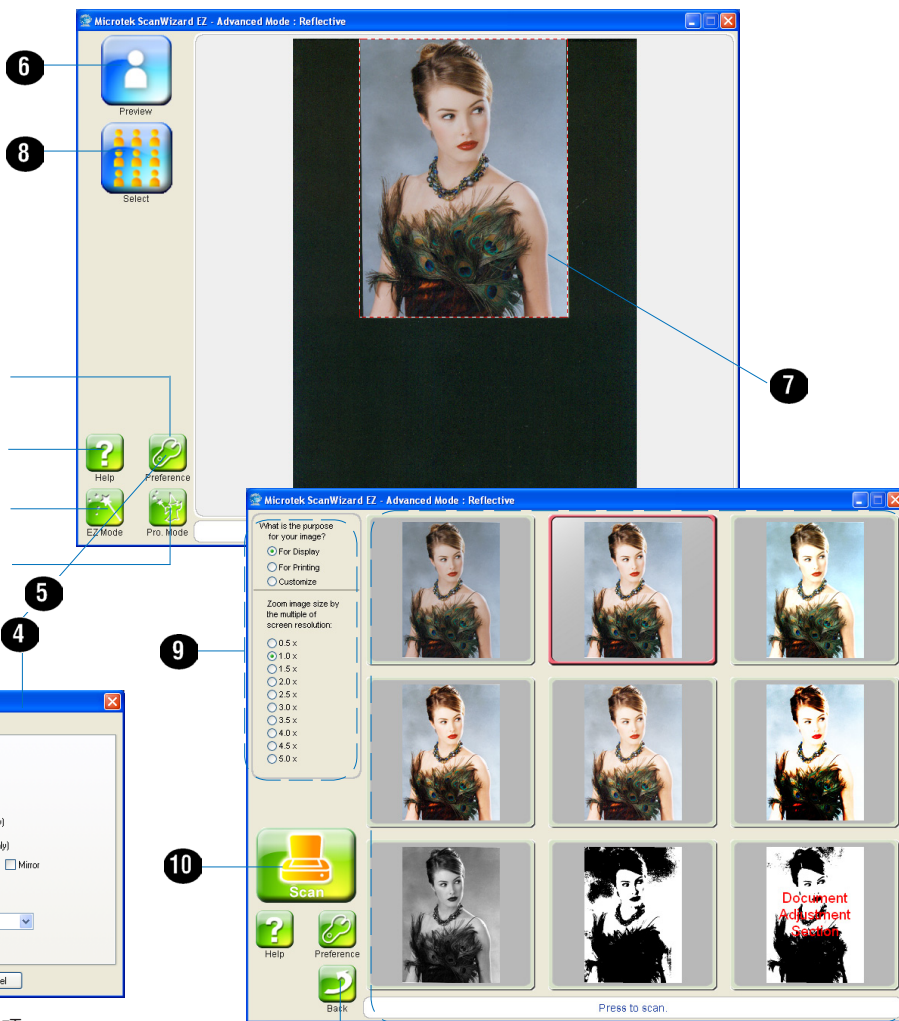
Microtek ScanWizard EZ - Advanced Mode : Reflective

6

Preview

8

Select

7

Help

Preference

EZ Mode

Pro. Mode

5

4

Microtek ScanWizard EZ - Advanced Mode : Reflective

What is the purpose for your image?

For Display

For Printing

Customize

Zoom image size by the multiple of screen resolution:

0.5 x

1.0 x

1.5 x

2.0 x

2.5 x

3.0 x

3.5 x

4.0 x

4.5 x

5.0 x

9

10

Scan

Help

Preference

Back

Document Adjustment Section

Press to scan.

Mirror

el